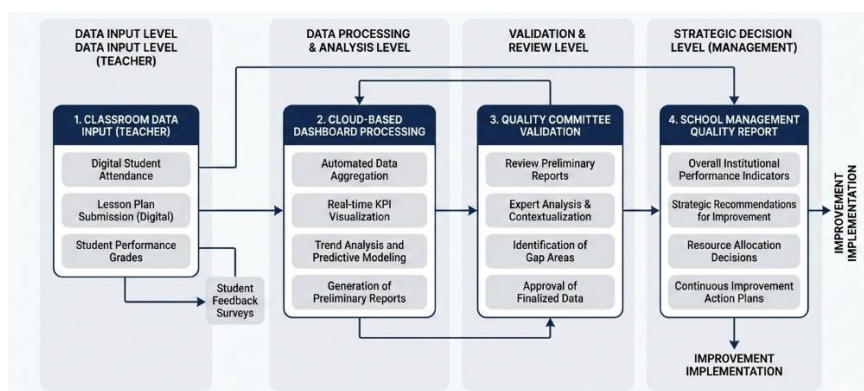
DATA INPUT LEVEL
DATA INPUT LEVEL
(TEACHER)

1. CLASSROOM DATA INPUT (TEACHER)

Digital Student Attendance

Lesson Plan Submission (Digital)

Student Performance Grades

Student Feedback Surveys

DATA PROCESSING
& ANALYSIS LEVEL

2. CLOUD-BASED DASHBOARD PROCESSING

Automated Data Aggregation

Real-time KPI Visualization

Trend Analysis and Predictive Modeling

Generation of Preliminary Reports

VALIDATION &
REVIEW LEVEL

3. QUALITY COMMITTEE VALIDATION

Review Preliminary Reports

Expert Analysis & Contextualization

Identification of Gap Areas

Approval of Finalized Data

STRATEGIC DECISION
LEVEL (MANAGEMENT)

4. SCHOOL MANAGEMENT QUALITY REPORT

Overall Institutional Performance Indicators

Strategic Recommendations for Improvement

Resource Allocation Decisions

Continuous Improvement Action Plans

IMPROVEMENT IMPLEMENTATION

IMPROVEMENT IMPLEMENTATION